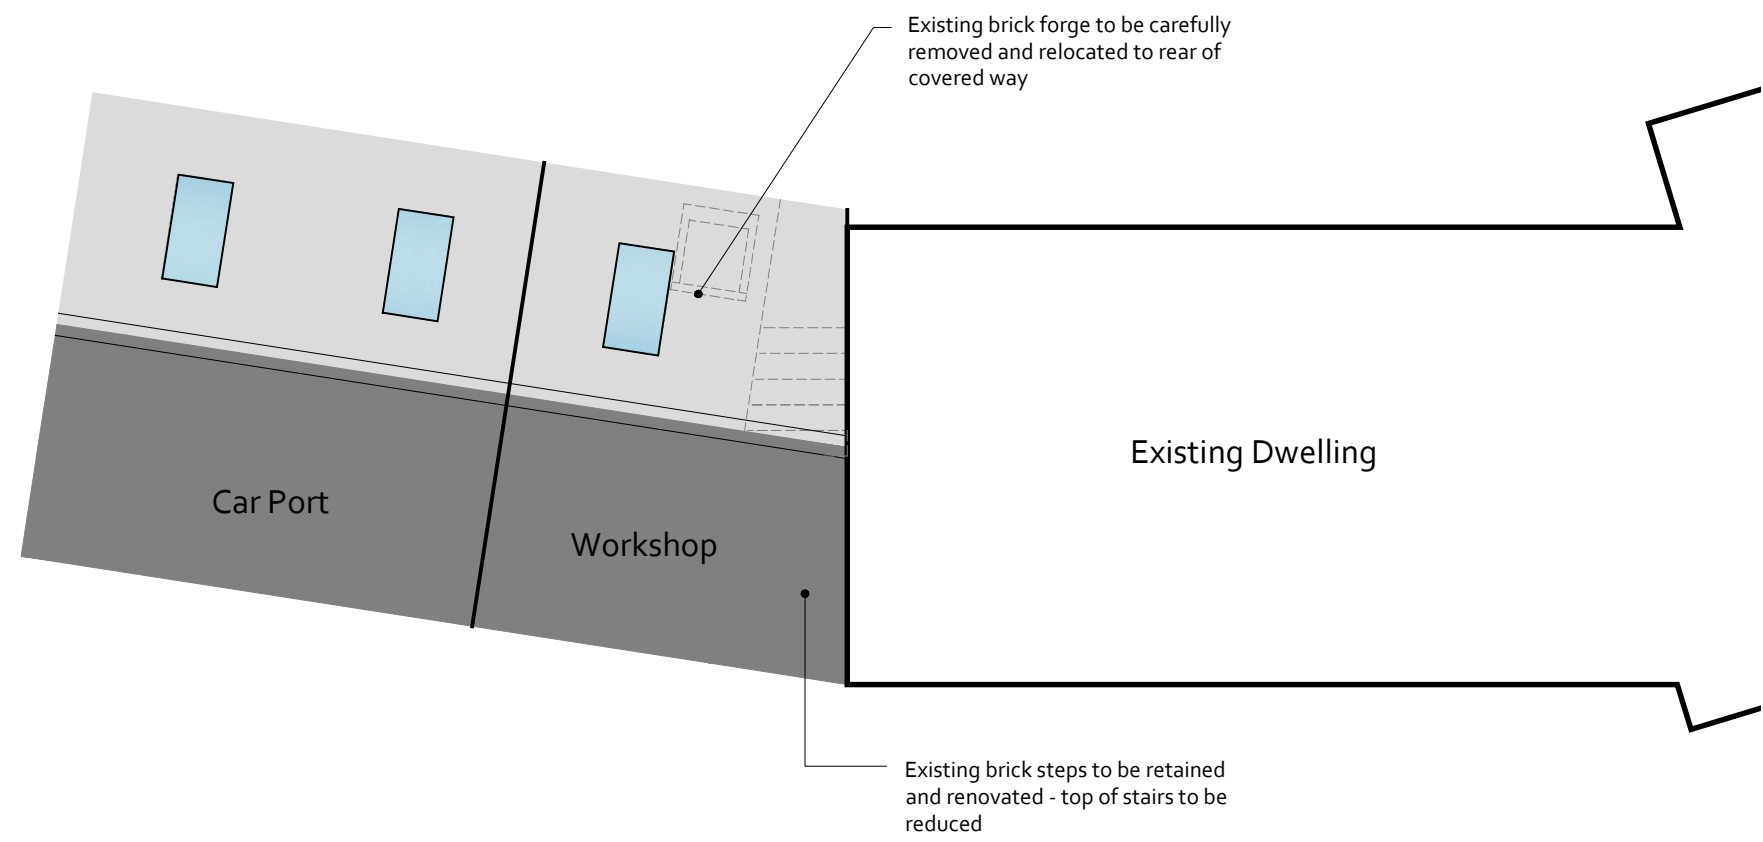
Existing brick forge to be carefully removed and relocated to rear of covered way

Car Port

Workshop

Existing Dwelling

Existing brick steps to be retained and renovated - top of stairs to be reduced